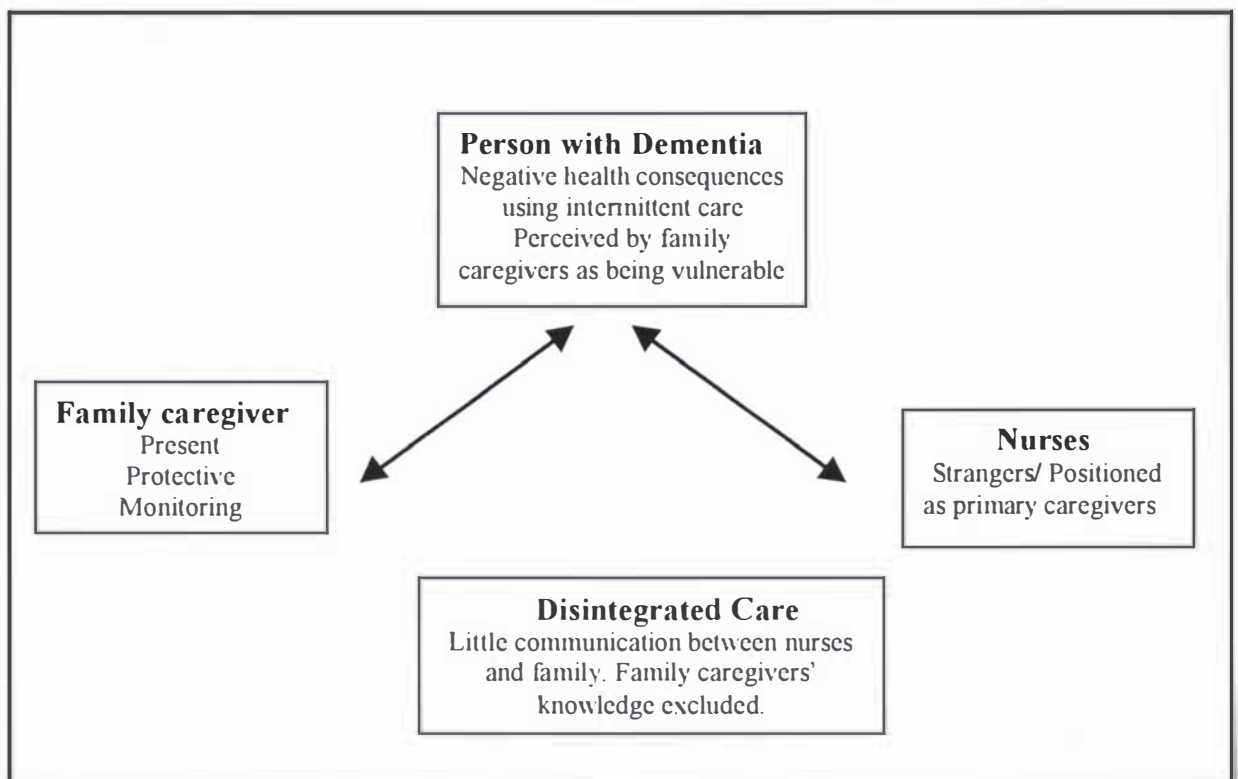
**Person with Dementia**
Negative health consequences using intermittent care
Perceived by family caregivers as being vulnerable

**Family caregiver**
Present
Protective
Monitoring

**Nurses**
Strangers/ Positioned as primary caregivers

**Disintegrated Care**
Little communication between nurses and family. Family caregivers' knowledge excluded.